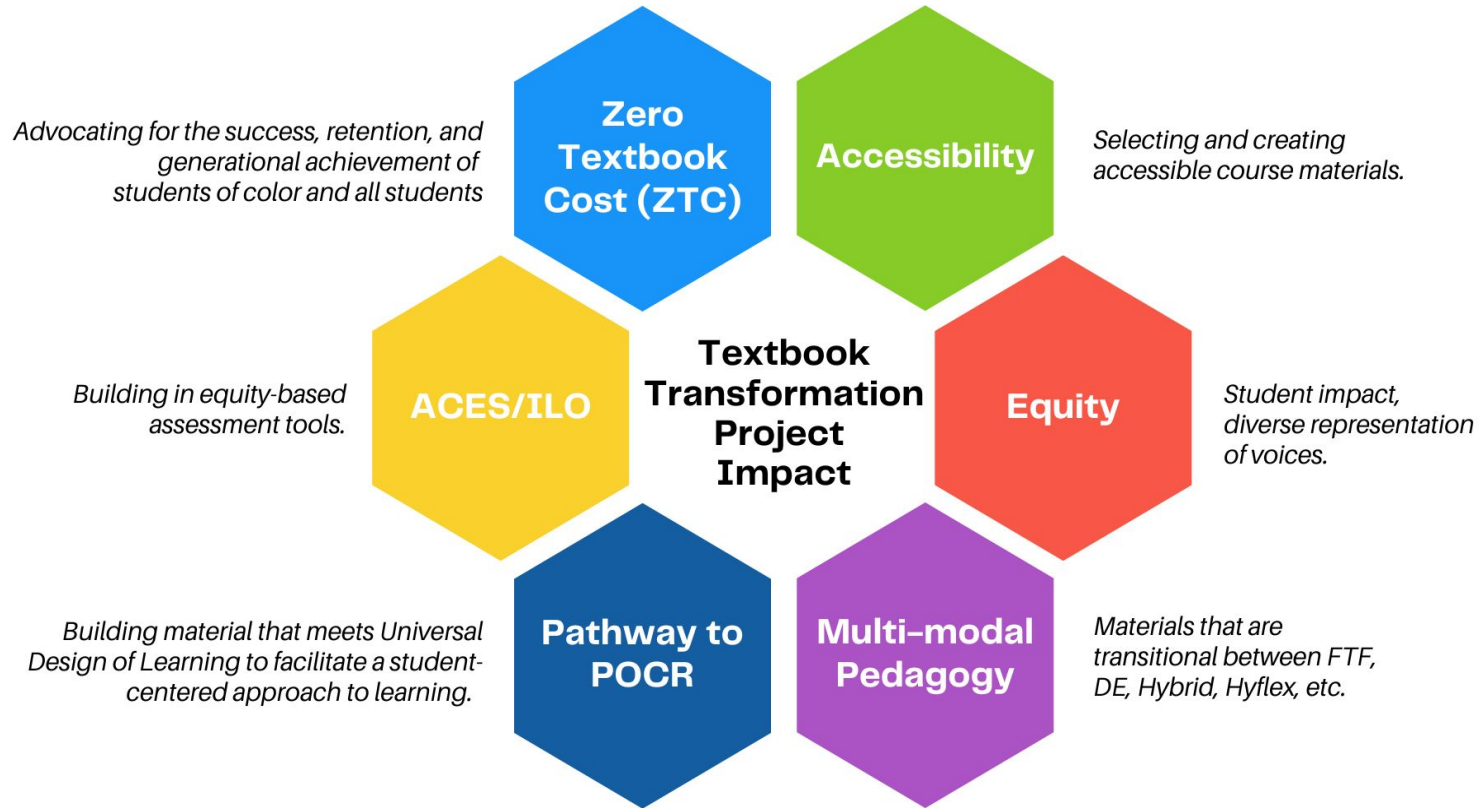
Advocating for the success, retention, and generational achievement of students of color and all students

Zero Textbook Cost (ZTC)

Accessibility

Selecting and creating accessible course materials.

Building in equity-based assessment tools.

ACES/ILO

Textbook Transformation Project Impact

Equity

Student impact, diverse representation of voices.

Building material that meets Universal Design of Learning to facilitate a student-centered approach to learning.

Pathway to POCR

Multi-modal Pedagogy

Materials that are transitional between FTF, DE, Hybrid, Hyflex, etc.